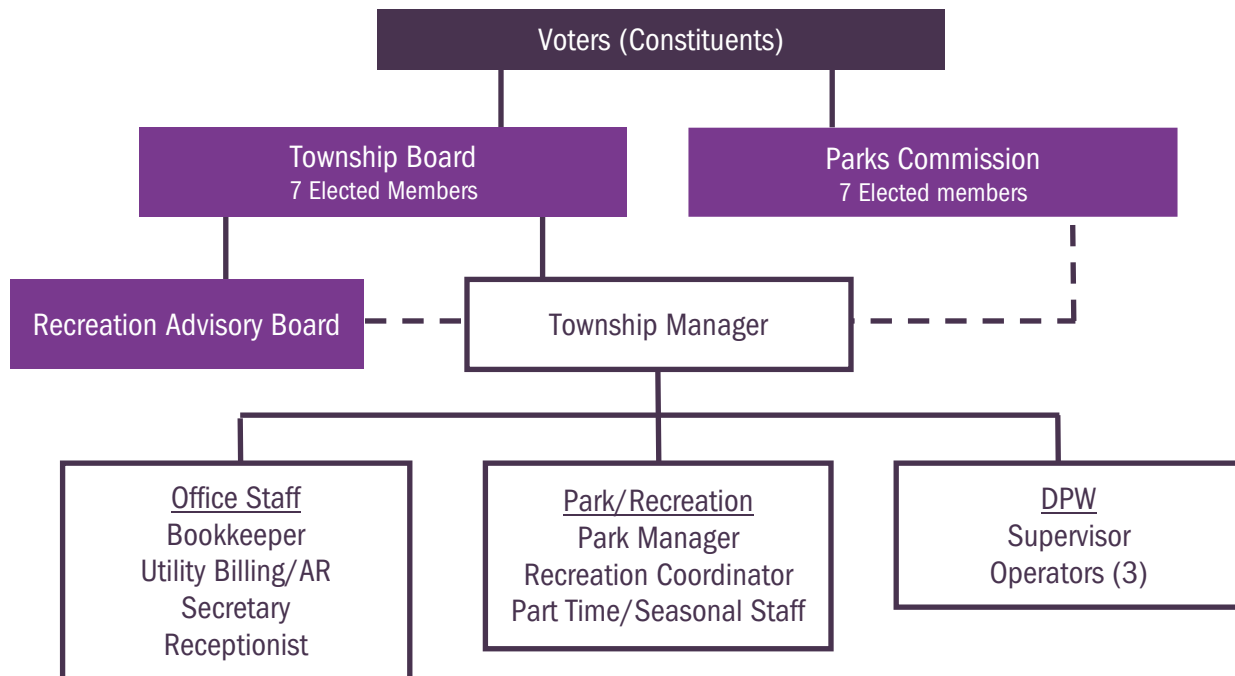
Voters (Constituents)

Township Board
7 Elected Members

Parks Commission
7 Elected members

Recreation Advisory Board

Township Manager

Office Staff
Bookkeeper
Utility Billing/AR
Secretary
Receptionist

Park/Recreation
Park Manager
Recreation Coordinator
Part Time/Seasonal Staff

DPW
Supervisor
Operators (3)